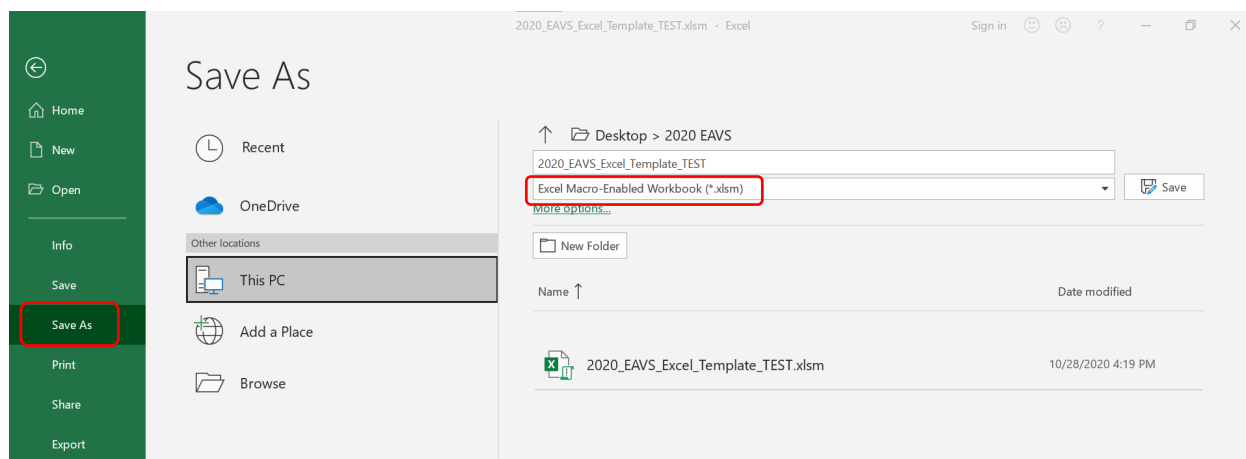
2020_EAVS_Excel_Template_TEST.xlsm - Excel

Sign in ? — ✕

Home
New
Open
Info
Save
Save As
Print
Share
Export

Save As

Recent
OneDrive
Other locations
This PC
Add a Place
Browse

Desktop > 2020 EAVS

2020_EAVS_Excel_Template_TEST

Excel Macro-Enabled Workbook (*.xlsm)

Save

More options...

New Folder

Name ↑

Date modified

2020_EAVS_Excel_Template_TEST.xlsm

10/28/2020 4:19 PM